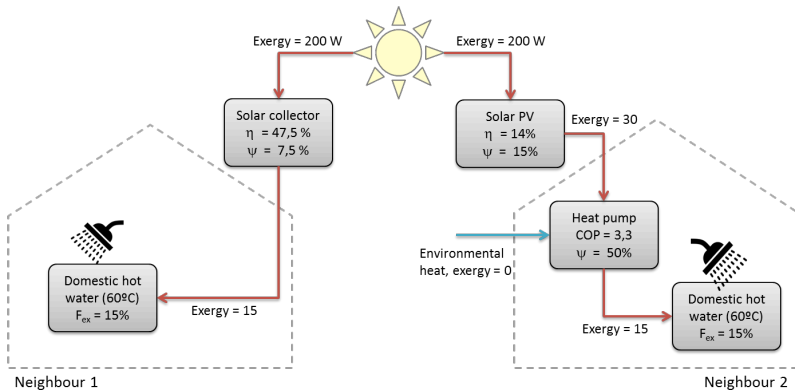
Exergy = 200 W

Exergy = 200 W

Solar collector
$\eta$ = 47,5 %
$\psi$ = 7,5 %

Solar PV
$\eta$ = 14%
$\psi$ = 15%

Exergy = 30

Heat pump
COP = 3,3
$\psi$ = 50%

Environmental heat, exergy = 0

Domestic hot water (60ºC)
$F_{ex}$ = 15%

Exergy = 15

Exergy = 15

Domestic hot water (60ºC)
$F_{ex}$ = 15%

Neighbour 1

Neighbour 2